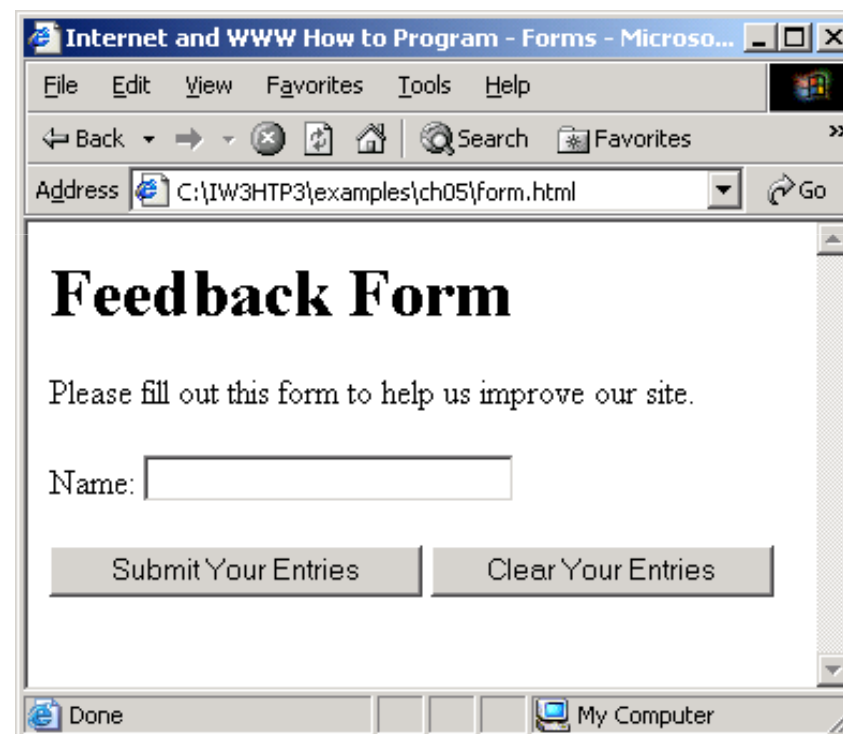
Internet and WWW How to Program - Forms - Microso...

File Edit View Favorites Tools Help

Back Search Favorites

Address C:\IW3HTP3\examples\ch05\form.html Go

# Feedback Form

Please fill out this form to help us improve our site.

Name:

Submit Your Entries Clear Your Entries

Done My Computer